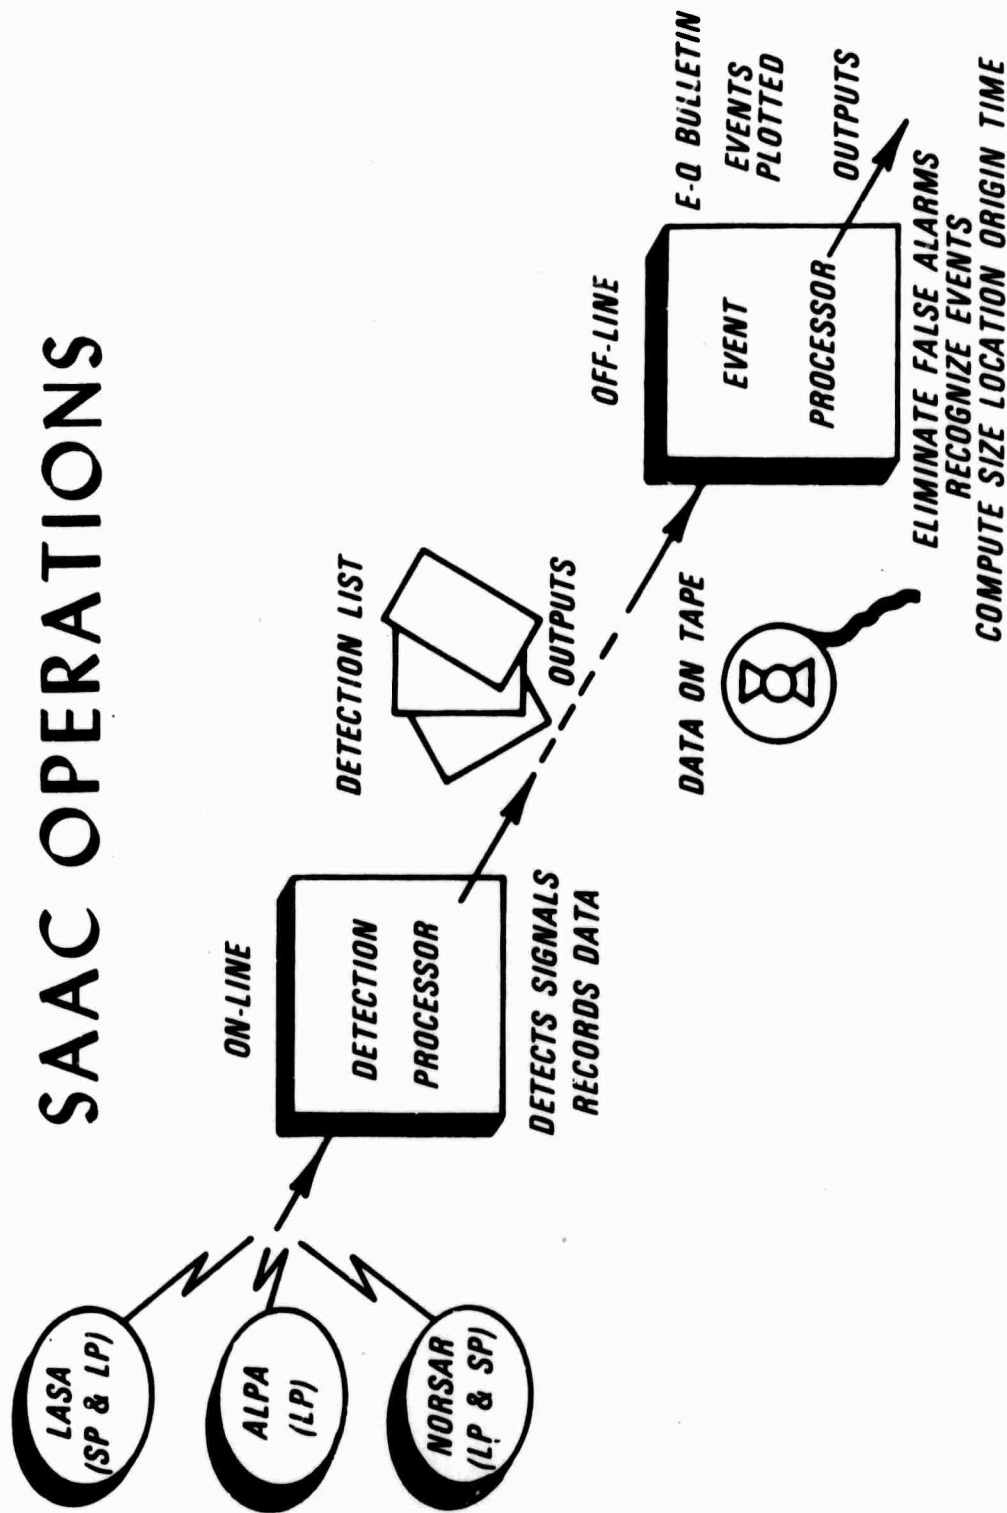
SAAC OPERATIONS

LASA (SP & LP)

ALPA (LP)

NORSAR (LP & SP)

ON-LINE

DETECTION PROCESSOR

DETECTS SIGNALS
RECORDS DATA

DETECTION LIST

OUTPUTS

DATA ON TAPE

OFF-LINE

EVENT PROCESSOR

ELIMINATE FALSE ALARMS
RECOGNIZE EVENTS
COMPUTE SIZE LOCATION ORIGIN TIME

E-Q BULLETIN
EVENTS PLOTTED

OUTPUTS